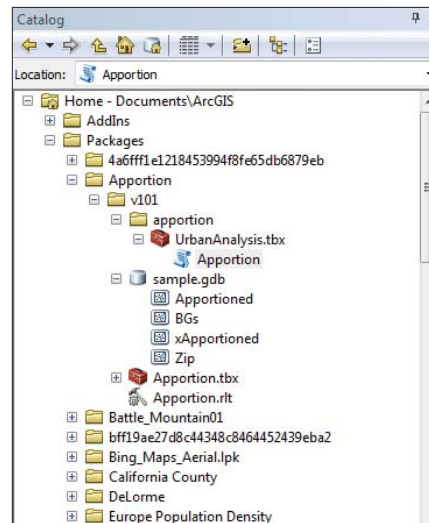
Catalog

Location: Apportion

Home - Documents\ArcGIS
AddIns
Packages
4a6fff1e1218453994f8fe65db6879eb
Apportion
v101
apportion
UrbanAnalysis.tbx
Apportion
sample.gdb
Apportioned
BGs
xApportioned
Zip
Apportion.tbx
Apportion.rlt
Battle_Mountain01
bff19ae27d8c44348c8464452439eba2
Bing_Maps_Aerial.lpk
California County
DeLorme
Europe Population Density